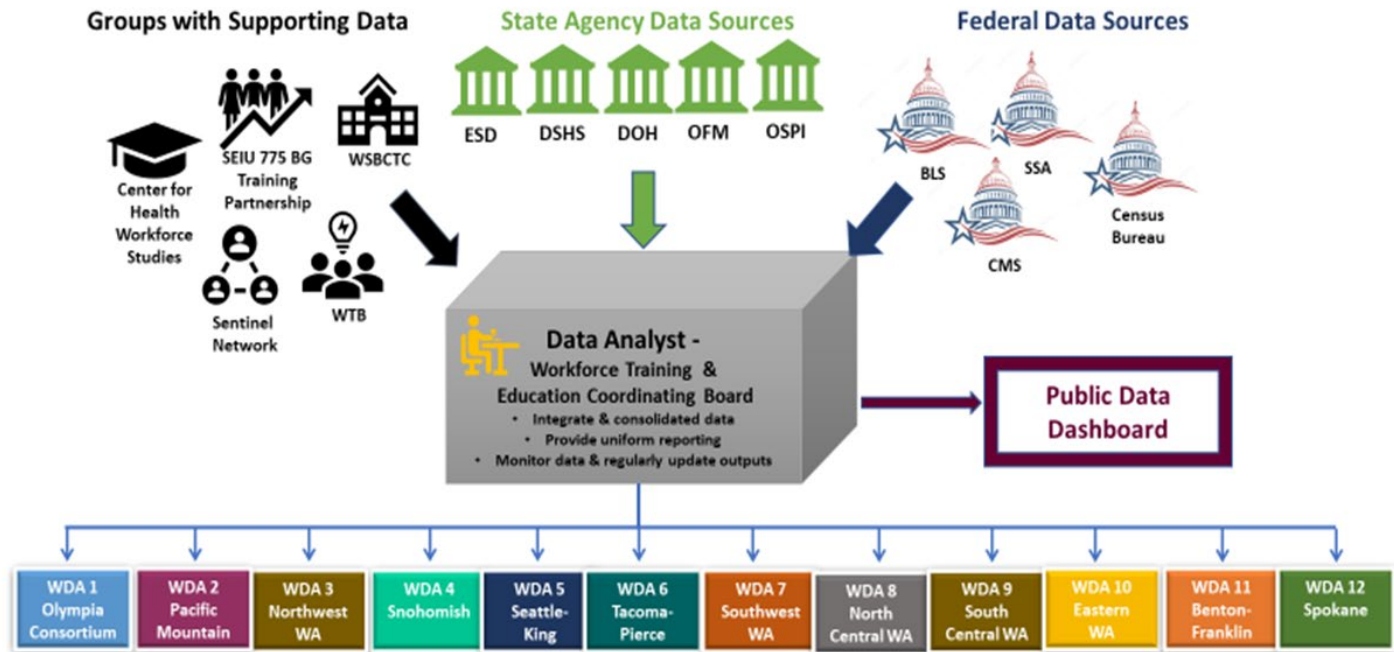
Groups with Supporting Data

State Agency Data Sources

Federal Data Sources

SEIU 775 BG Training Partnership

WSBCTC

Center for Health Workforce Studies

Sentinel Network

WTB

ESD DSHS DOH OFM OSPI

BLS

SSA

Census Bureau

CMS

Data Analyst - Workforce Training & Education Coordinating Board

• Integrate & consolidated data
• Provide uniform reporting
• Monitor data & regularly update outputs

Public Data Dashboard

WDA 1 Olympia Consortium

WDA 2 Pacific Mountain

WDA 3 Northwest WA

WDA 4 Snohomish

WDA 5 Seattle-King

WDA 6 Tacoma-Pierce

WDA 7 Southwest WA

WDA 8 North Central WA

WDA 9 South Central WA

WDA 10 Eastern WA

WDA 11 Benton-Franklin

WDA 12 Spokane